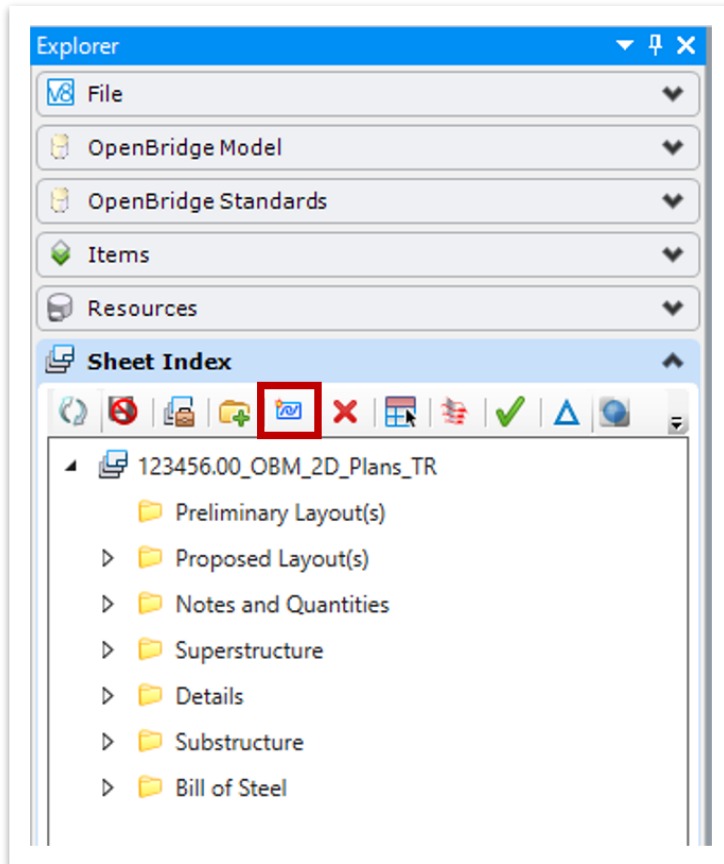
Explorer

File

OpenBridge Model

OpenBridge Standards

Items

Resources

Sheet Index

123456.00_OBM_2D_Plans_TR

Preliminary Layout(s)

Proposed Layout(s)

Notes and Quantities

Superstructure

Details

Substructure

Bill of Steel